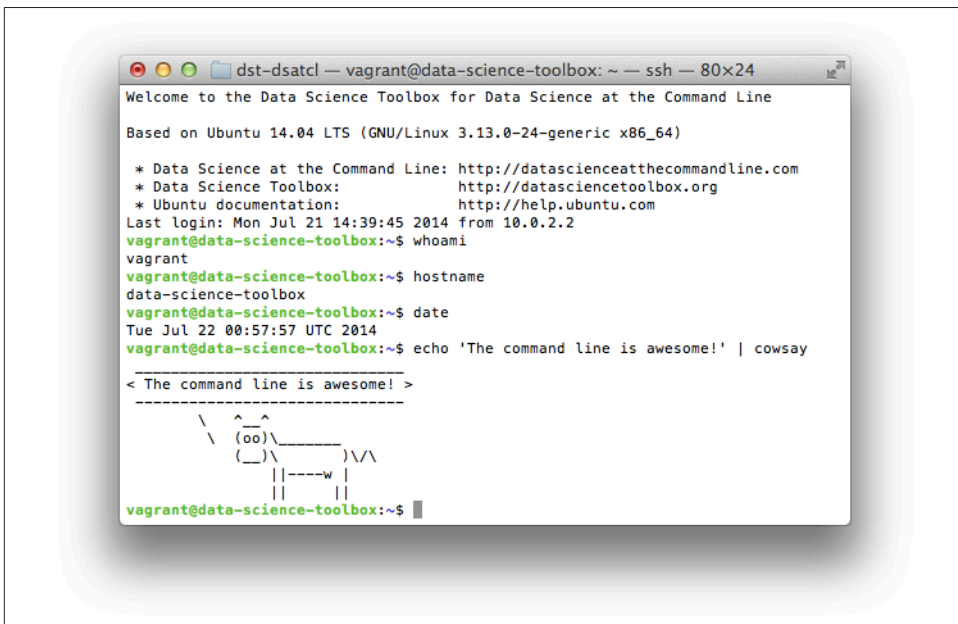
dst-dsatcl — vagrant@data-science-toolbox: ~ — ssh — 80×24

Welcome to the Data Science Toolbox for Data Science at the Command Line

Based on Ubuntu 14.04 LTS (GNU/Linux 3.13.0-24-generic x86_64)

 * Data Science at the Command Line: http://datascienceatthecommandline.com
 * Data Science Toolbox:             http://datasciencetoolbox.org
 * Ubuntu documentation:             http://help.ubuntu.com
Last login: Mon Jul 21 14:39:45 2014 from 10.0.2.2
vagrant@data-science-toolbox:~$ whoami
vagrant
vagrant@data-science-toolbox:~$ hostname
data-science-toolbox
vagrant@data-science-toolbox:~$ date
Tue Jul 22 00:57:57 UTC 2014
vagrant@data-science-toolbox:~$ echo 'The command line is awesome!' | cowsay
 ______________________________
< The command line is awesome! >
 ------------------------------
        \   ^__^
         \  (oo)\_______
            (__)\       )\/\
                ||----w |
                ||     ||
vagrant@data-science-toolbox:~$